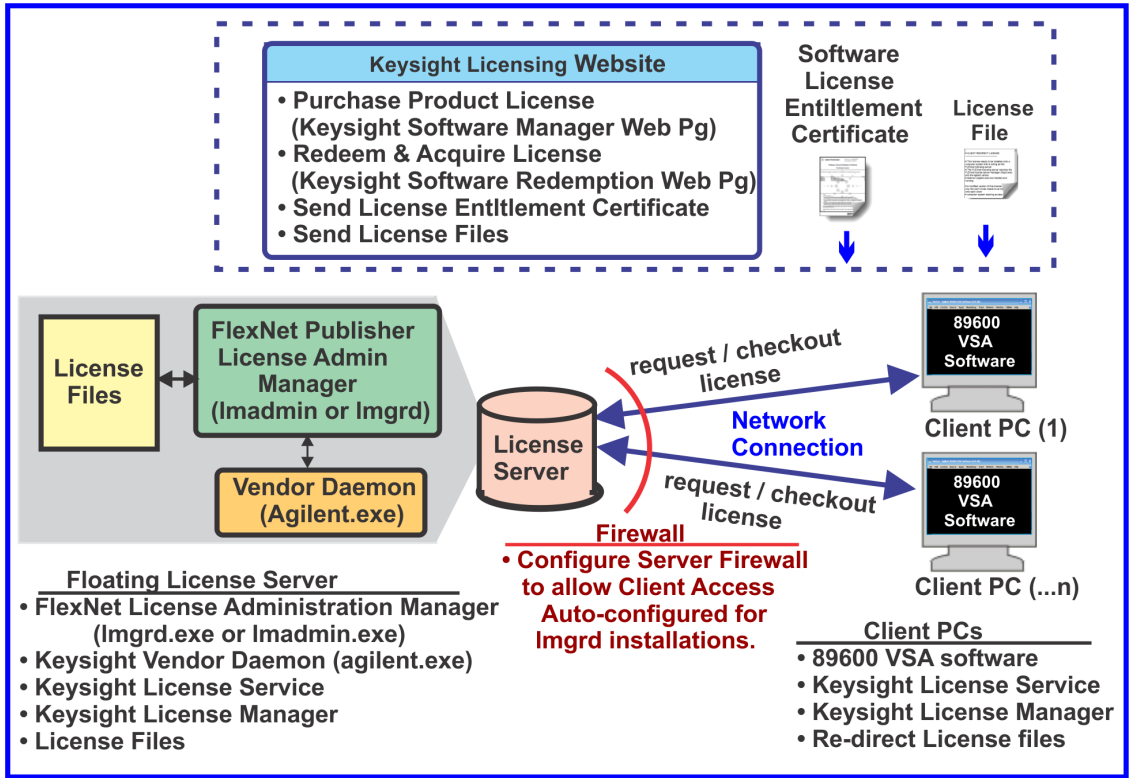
Keysight Licensing Website

• Purchase Product License (Keysight Software Manager Web Pg)
• Redeem & Acquire License (Keysight Software Redemption Web Pg)
• Send License Entltlement Certificate
• Send License Files

Software License Entiltlement Certificate

License File

License Files

FlexNet Publisher License Admin Manager (lmadmin or lmgrd)

Vendor Daemon (Agilent.exe)

License Server

request / checkout license

Network Connection

request / checkout license

89600 VSA Software

Client PC (1)

89600 VSA Software

Client PC (...n)

Firewall
• Configure Server Firewall to allow Client Access Auto-configured for lmgrd installations.

Floating License Server
• FlexNet License Administration Manager (lmgrd.exe or lmadmin.exe)
• Keysight Vendor Daemon (agilent.exe)
• Keysight License Service
• Keysight License Manager
• License Files

Client PCs
• 89600 VSA software
• Keysight License Service
• Keysight License Manager
• Re-direct License files